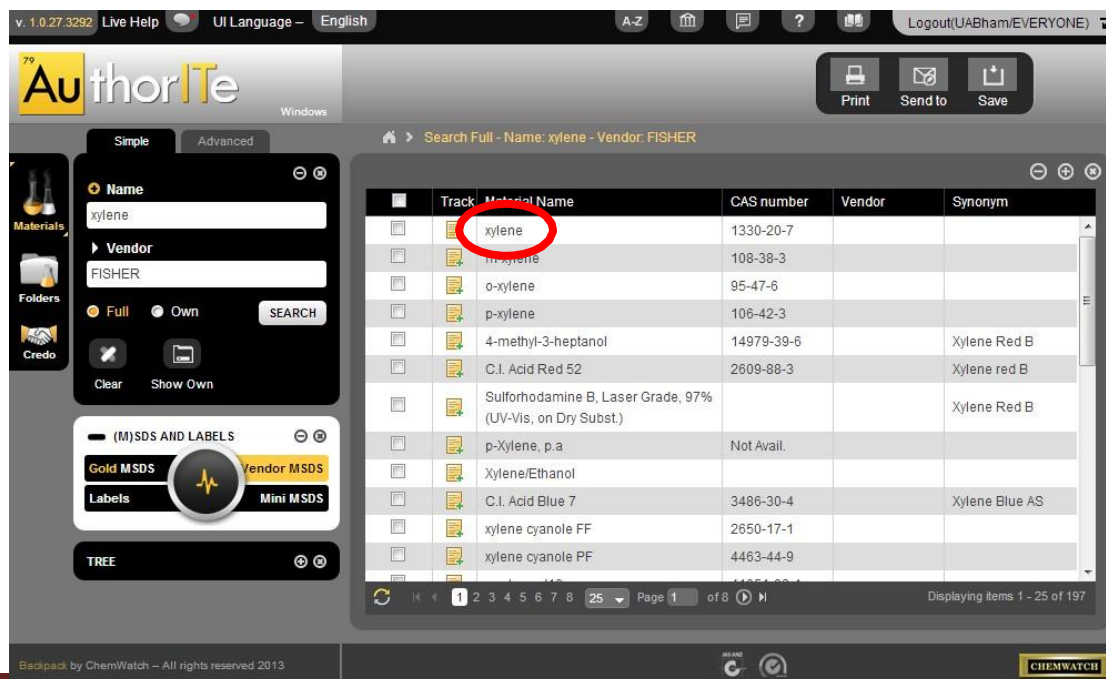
v. 1.0.27.3292 Live Help UI Language – English

A-Z ?

Logout(UABham/EVERYONE)

79 AuthorITe Windows

Print Send to Save

Simple Advanced

Materials

Folders

Credo

Name
xylene

Vendor
FISHER

Full Own SEARCH

Clear Show Own

(M)SDS AND LABELS

Gold MSDS Vendor MSDS
Labels Mini MSDS

TREE

Search Full - Name: xylene - Vendor: FISHER

| | Track | Material Name | CAS number | Vendor | Synonym |
|---|---|---|---|---|---|
| | | xylene | 1330-20-7 | | |
| | | m-xylene | 108-38-3 | | |
| | | o-xylene | 95-47-6 | | |
| | | p-xylene | 106-42-3 | | |
| | | 4-methyl-3-heptanol | 14979-39-6 | | Xylene Red B |
| | | C.I. Acid Red 52 | 2609-88-3 | | Xylene red B |
| | | Sulforhodamine B, Laser Grade, 97% (UV-Vis, on Dry Subst.) | | | Xylene Red B |
| | | p-Xylene, p.a | Not Avail. | | |
| | | Xylene/Ethanol | | | |
| | | C.I. Acid Blue 7 | 3486-30-4 | | Xylene Blue AS |
| | | xylene cyanole FF | 2650-17-1 | | |
| | | xylene cyanole PF | 4463-44-9 | | |

1 2 3 4 5 6 7 8 25 Page 1 of 8

Displaying items 1 - 25 of 197

Backpack by ChemWatch – All rights reserved 2013

CHEMWATCH